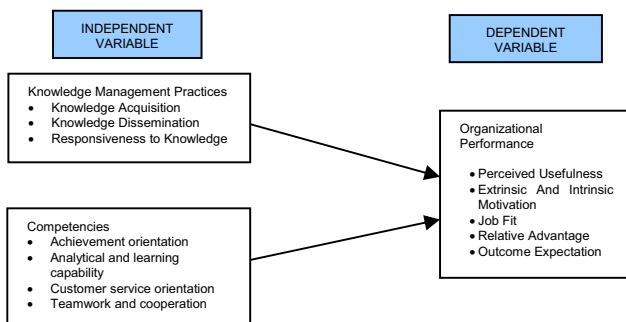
INDEPENDENT VARIABLE

DEPENDENT VARIABLE

Knowledge Management Practices
- Knowledge Acquisition
- Knowledge Dissemination
- Responsiveness to Knowledge

Competencies
- Achievement orientation
- Analytical and learning capability
- Customer service orientation
- Teamwork and cooperation

Organizational Performance
- Perceived Usefulness
- Extrinsic And Intrinsic Motivation
- Job Fit
- Relative Advantage
- Outcome Expectation